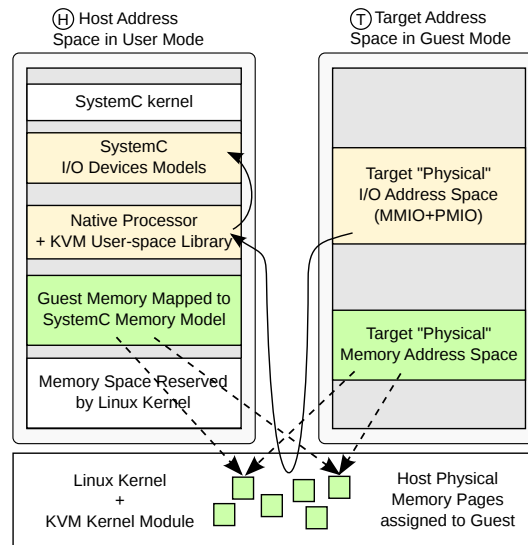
(H) Host Address Space in User Mode

SystemC kernel

SystemC I/O Devices Models

Native Processor + KVM User-space Library

Guest Memory Mapped to SystemC Memory Model

Memory Space Reserved by Linux Kernel

(T) Target Address Space in Guest Mode

Target "Physical" I/O Address Space (MMIO+PMIO)

Target "Physical" Memory Address Space

Linux Kernel + KVM Kernel Module

Host Physical Memory Pages assigned to Guest